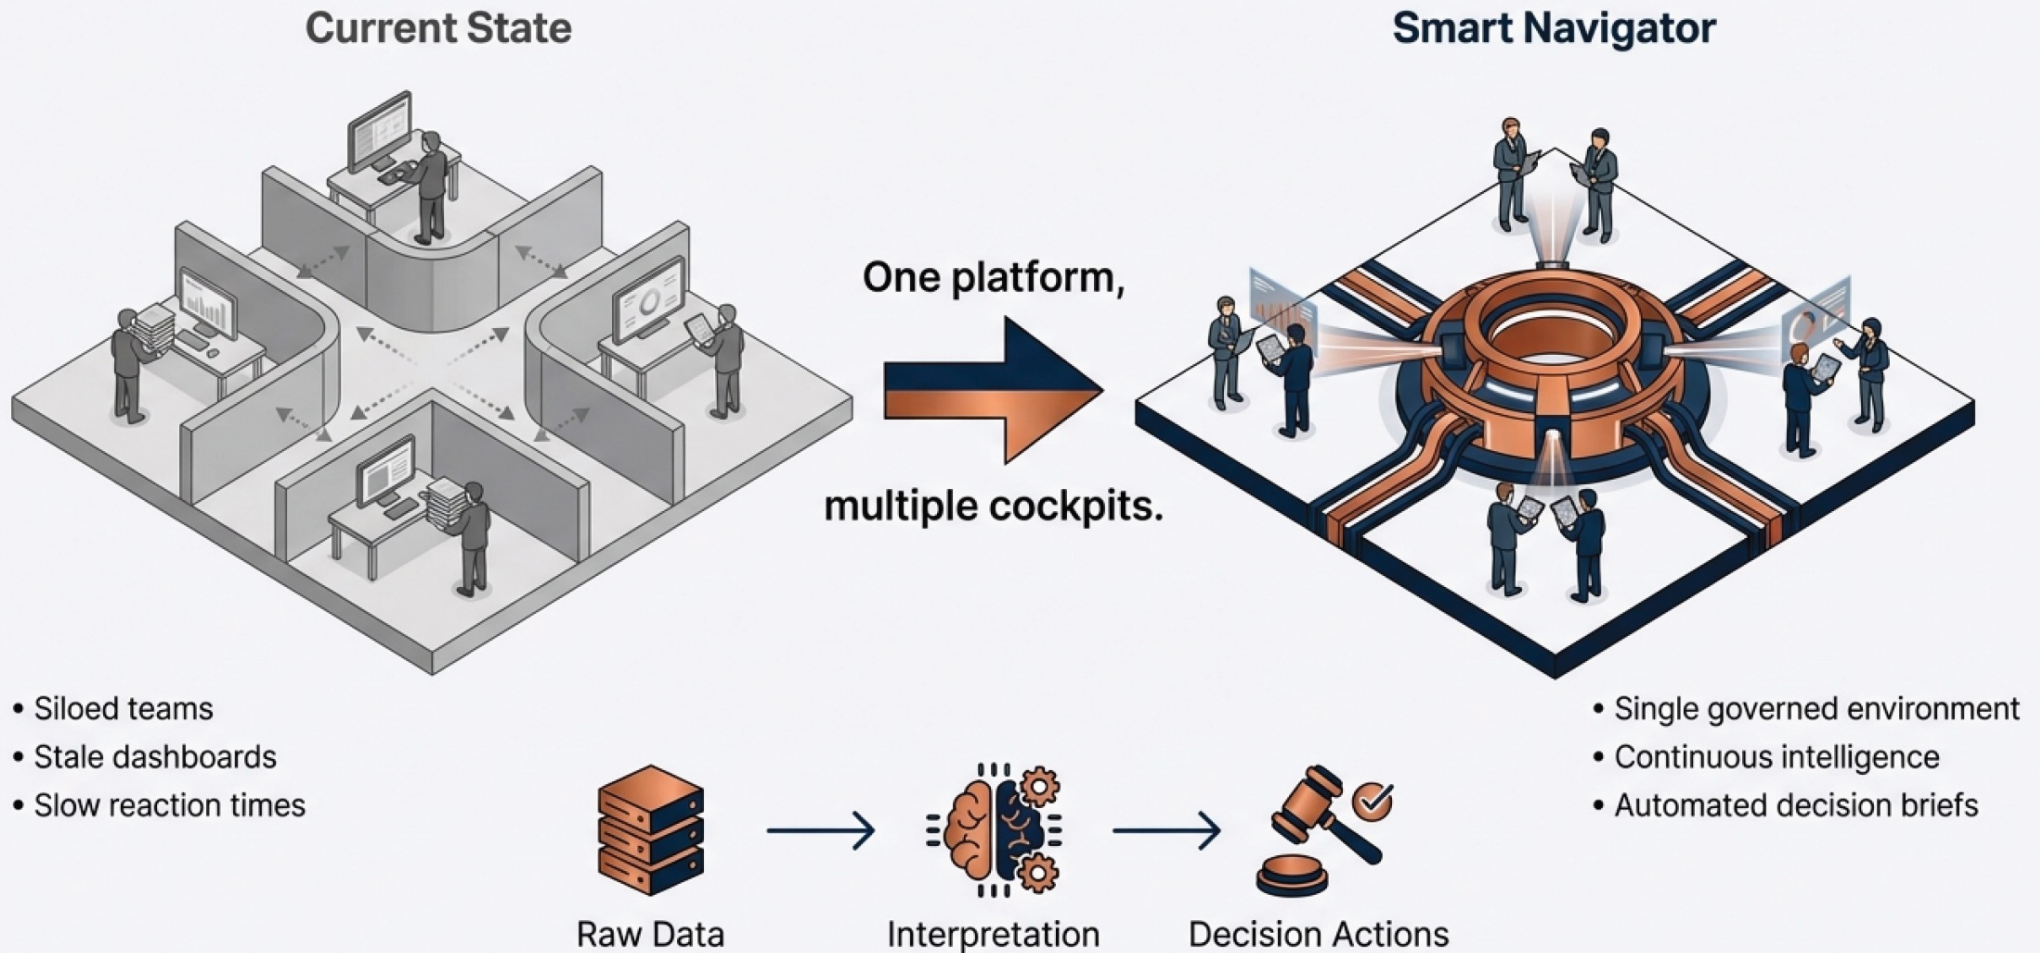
Current State

Smart Navigator

One platform,

multiple cockpits.

• Siloed teams
• Stale dashboards
• Slow reaction times

• Single governed environment
• Continuous intelligence
• Automated decision briefs

Raw Data

Interpretation

Decision Actions